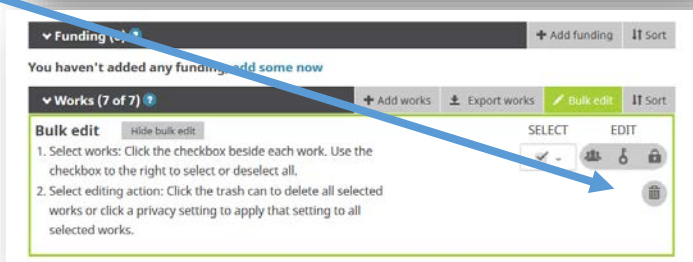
Funding (0)

Add funding

Sort

You haven't added any funding, add some now

Works (7 of 7)

Add works

Export works

Bulk edit

Sort

Bulk edit

Hide bulk edit

SELECT

EDIT

1. Select works: Click the checkbox beside each work. Use the checkbox to the right to select or deselect all.

2. Select editing action: Click the trash can to delete all selected works or click a privacy setting to apply that setting to all selected works.